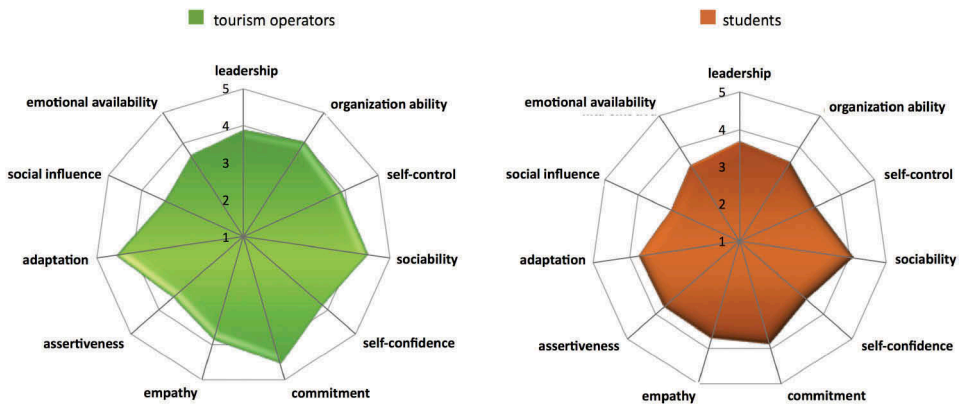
tourism operators

leadership
organization ability
self-control
sociability
self-confidence
commitment
empathy
assertiveness
adaptation
social influence
emotional availability
5
4
3
2
1

students

leadership
organization ability
self-control
sociability
self-confidence
commitment
empathy
assertiveness
adaptation
social influence
emotional availability
5
4
3
2
1